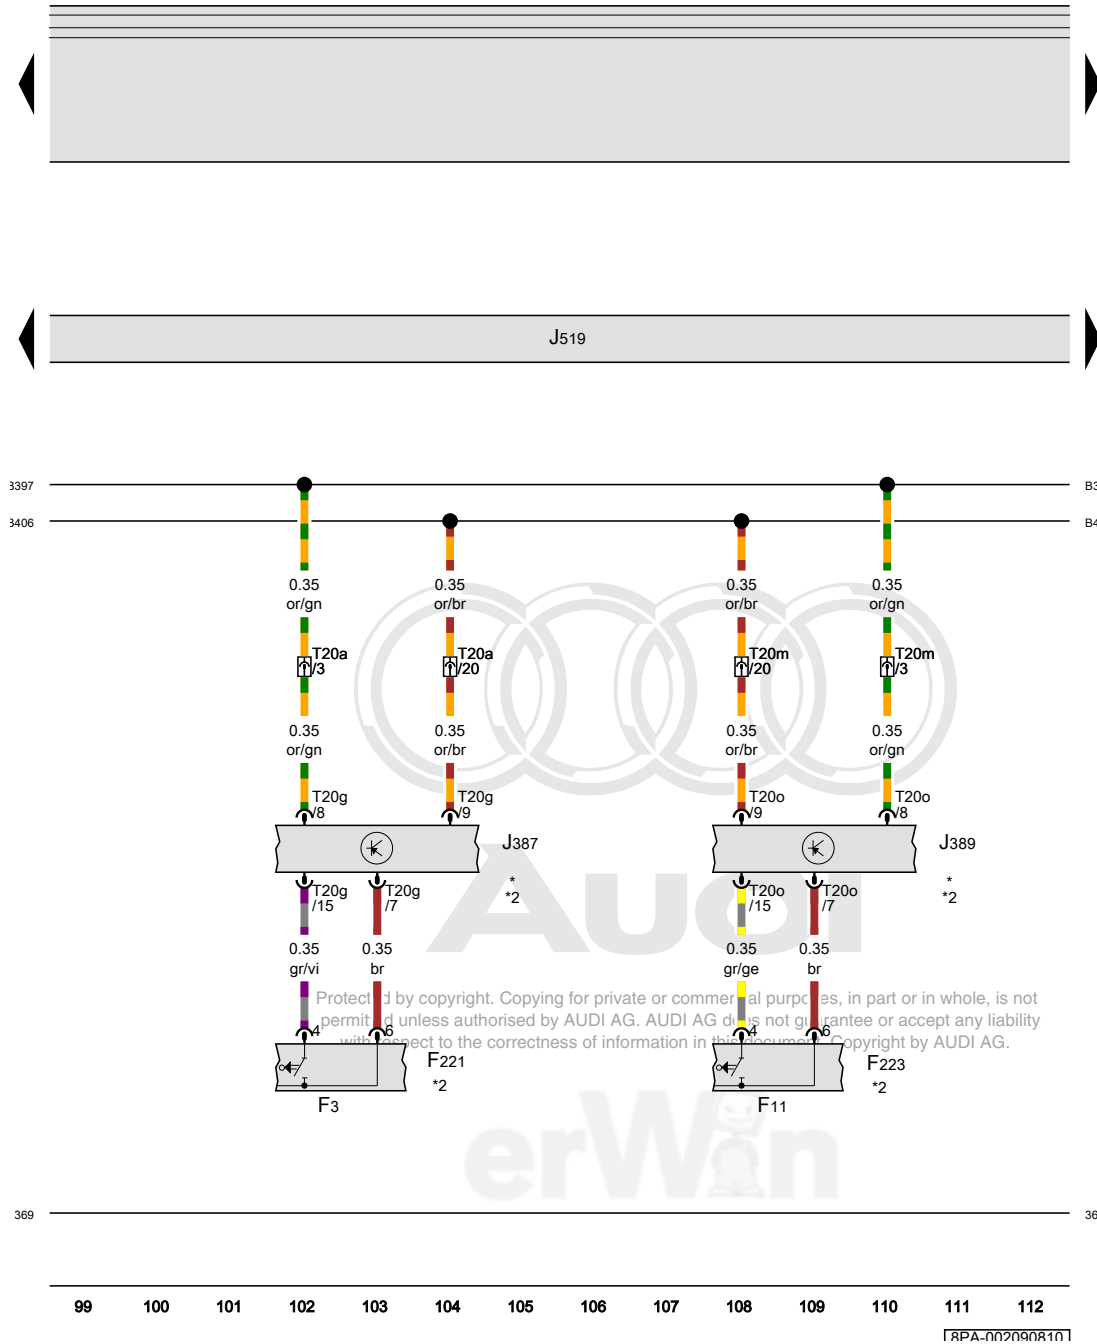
J519

3397
3406
B3
B4

0.35 or/gn
0.35 or/br
0.35 or/br
0.35 or/gn

T20a /3
T20a /20
T20m /20
T20m /3

0.35 or/gn
0.35 or/br
0.35 or/br
0.35 or/gn

T20g /8
T20g /9
T20o /9
T20o /8

J387
* *2
J389
* *2

T20g /15
T20g /7
T20o /15
T20o /7

0.35 gr/vi
0.35 br
0.35 gr/ge
0.35 br

Protect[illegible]d by copyright. Copying for private or commer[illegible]al purp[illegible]es, in part or in whole, is not permit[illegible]d unless authorised by AUDI AG. AUDI AG d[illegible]s not g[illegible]rantee or accept any liability with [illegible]spect to the correctness of information in this documen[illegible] Copyright by AUDI AG.

4
6
4
6

F221 *2
F3
F223 *2
F11

369
36

99 100 101 102 103 104 105 106 107 108 109 110 111 112

8PA-002090810